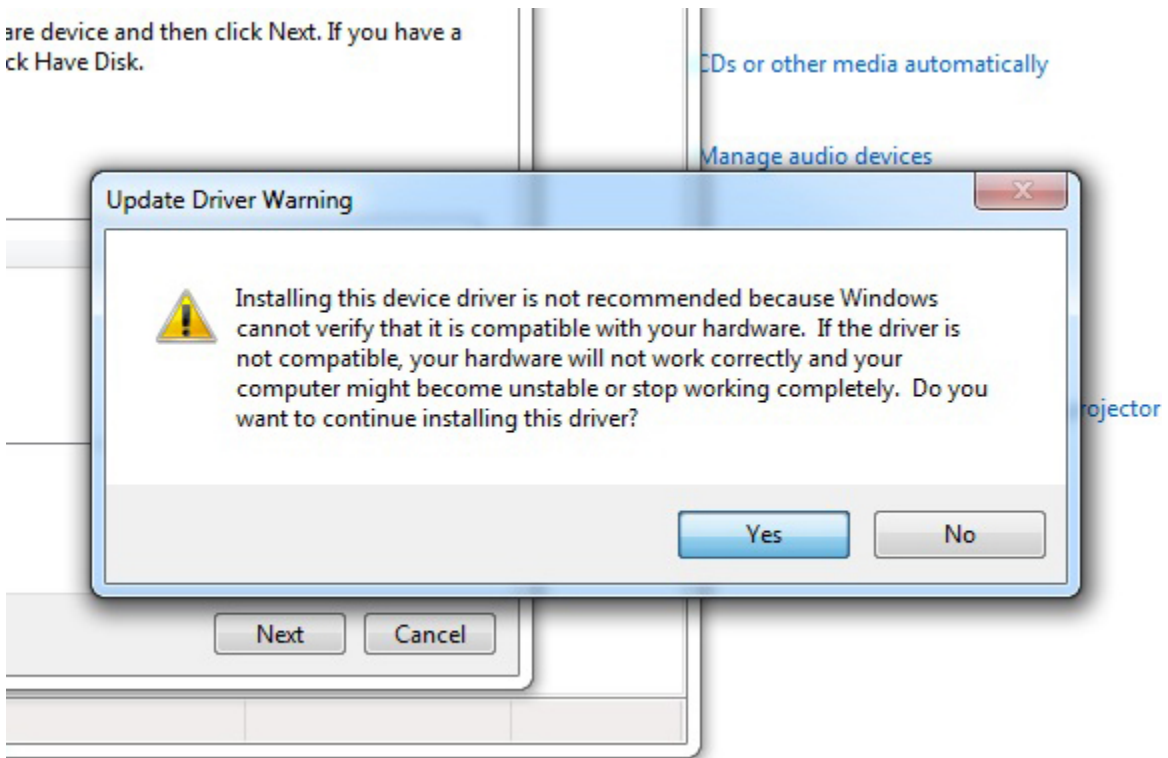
are device and then click Next. If you have a
ck Have Disk.

CDs or other media automatically

Manage audio devices

Update Driver Warning

Installing this device driver is not recommended because Windows cannot verify that it is compatible with your hardware. If the driver is not compatible, your hardware will not work correctly and your computer might become unstable or stop working completely. Do you want to continue installing this driver?

rojector

Yes

No

Next

Cancel